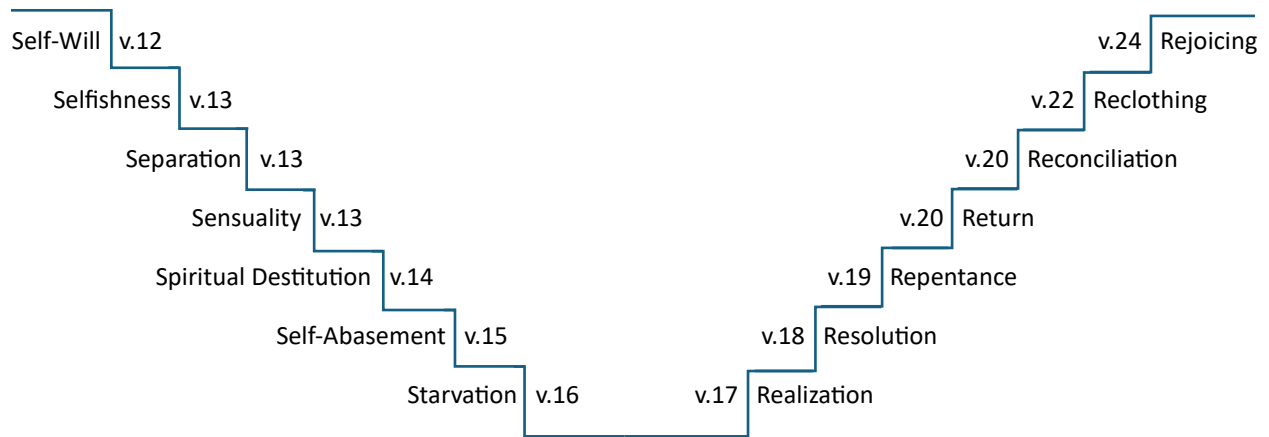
Self-Will v.12

Selfishness v.13

Separation v.13

Sensuality v.13

Spiritual Destitution v.14

Self-Abasement v.15

Starvation v.16

v.17 Realization

v.18 Resolution

v.19 Repentance

v.20 Return

v.20 Reconciliation

v.22 Reclothing

v.24 Rejoicing